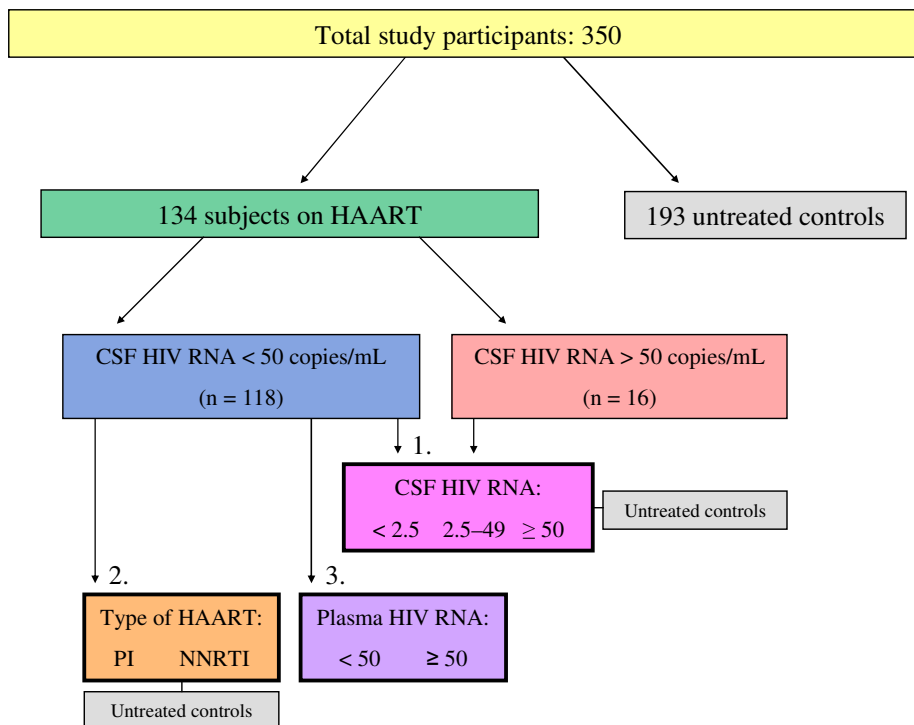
Total study participants: 350

134 subjects on HAART

193 untreated controls

CSF HIV RNA < 50 copies/mL

(n = 118)

CSF HIV RNA > 50 copies/mL

(n = 16)

1.

CSF HIV RNA:

< 2.5 2.5–49 $\geq$ 50

Untreated controls

2.

3.

Type of HAART:

PI NNRTI

Plasma HIV RNA:

< 50 $\geq$ 50

Untreated controls